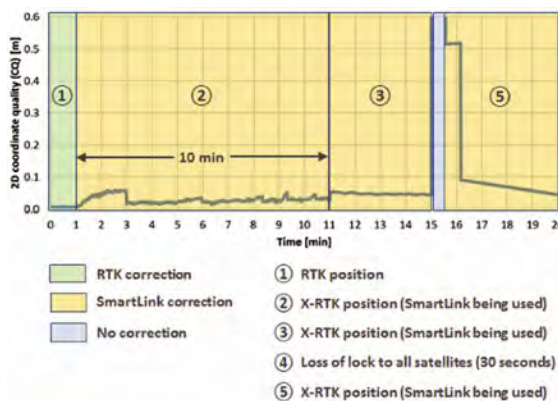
2D coordinate quality (CQ) [m]

0.6
0.5
0.4
0.3
0.2
0.1
0.0

①
②
③
⑤

10 min

0 1 2 3 4 5 6 7 8 9 10 11 12 13 14 15 16 17 18 19 20

Time [min]

RTK correction
SmartLink correction
No correction

① RTK position
② X-RTK position (SmartLink being used)
③ X-RTK position (SmartLink being used)
④ Loss of lock to all satellites (30 seconds)
⑤ X-RTK position (SmartLink being used)